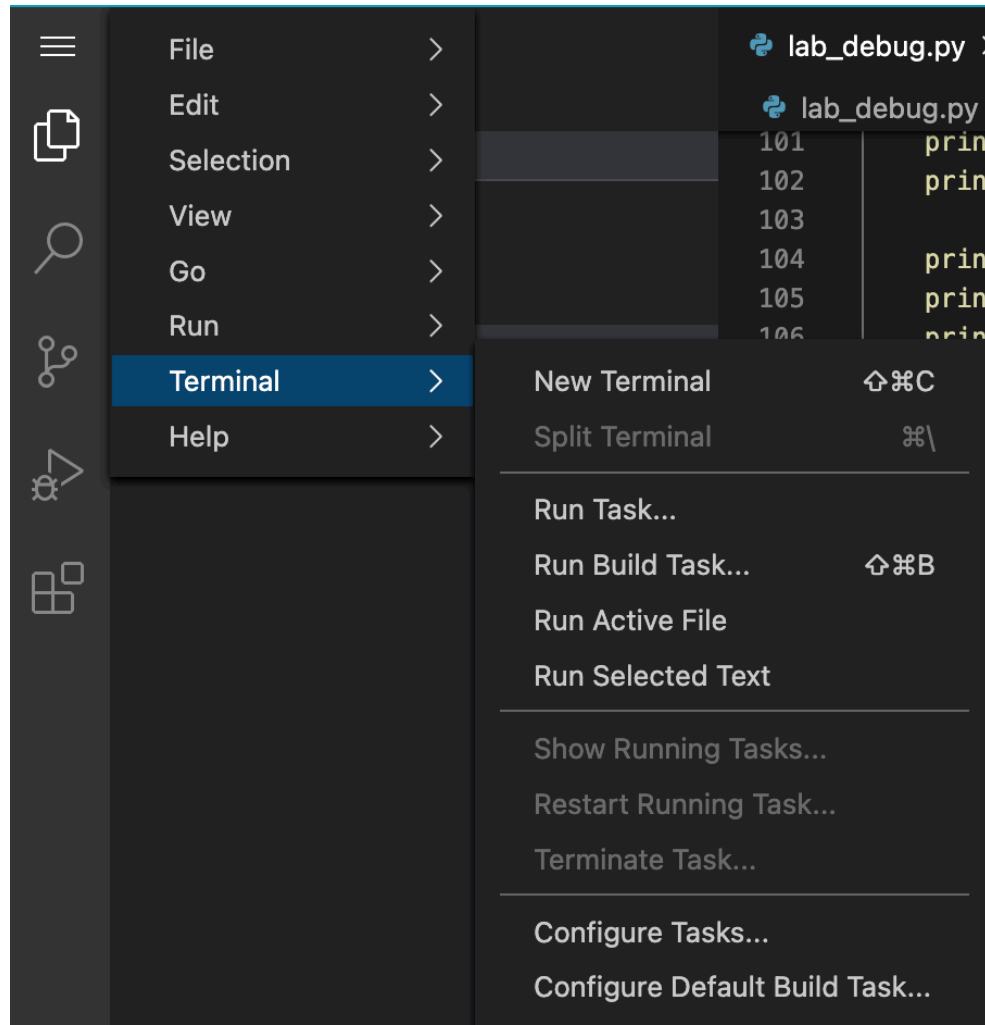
File
Edit
Selection
View
Go
Run
Terminal
Help

lab_debug.py
lab_debug.py
101 prin
102 prin
103
104 prin
105 prin
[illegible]

New Terminal ⇧⌘C
Split Terminal ⌘\
Run Task...
Run Build Task... ⇧⌘B
Run Active File
Run Selected Text
Show Running Tasks...
Restart Running Task...
Terminate Task...
Configure Tasks...
Configure Default Build Task...